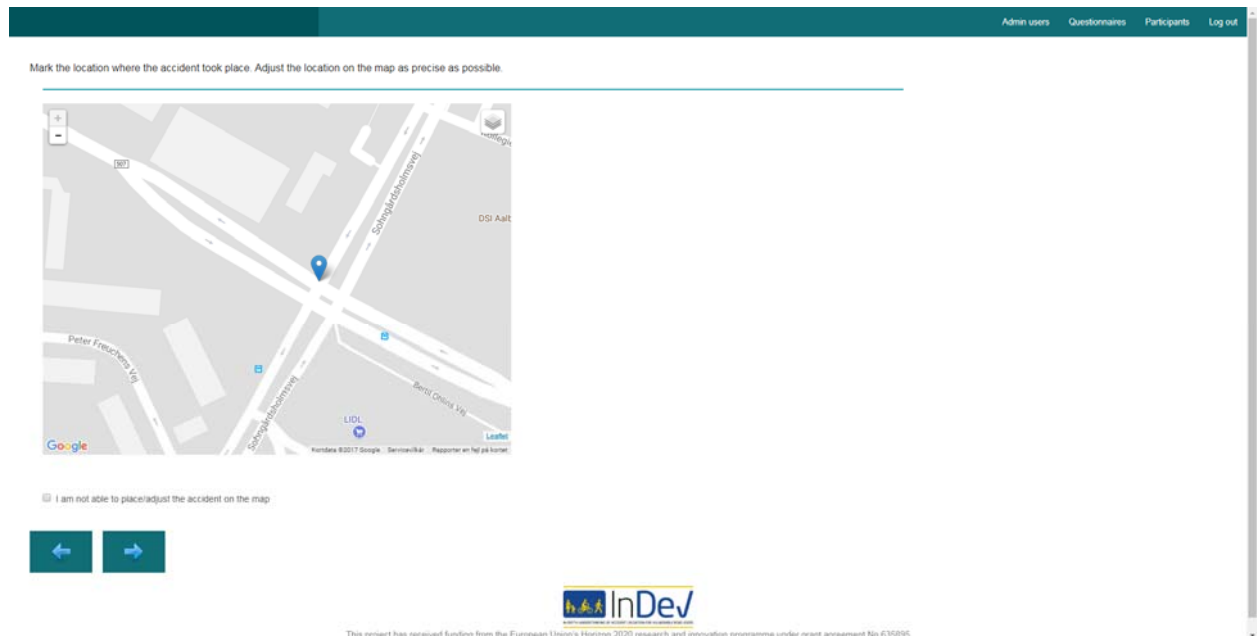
Admin users Questionnaires Participants Log out

Mark the location where the accident took place. Adjust the location on the map as precise as possible.

+
-
397
Sohngårdsholmsvej
DSI Aalb
Peter Freuchens Vej
Bertil Ohlins Vej
Sohngårdsholmsvej
LIDL
Google
Leaflet
Kortdata ©2017 Google Servicevilkår Rapporter en fejl på kortet

I am not able to place/adjust the accident on the map

InDeV

This project has received funding from the European Union's Horizon 2020 research and innovation programme under grant agreement No 635895